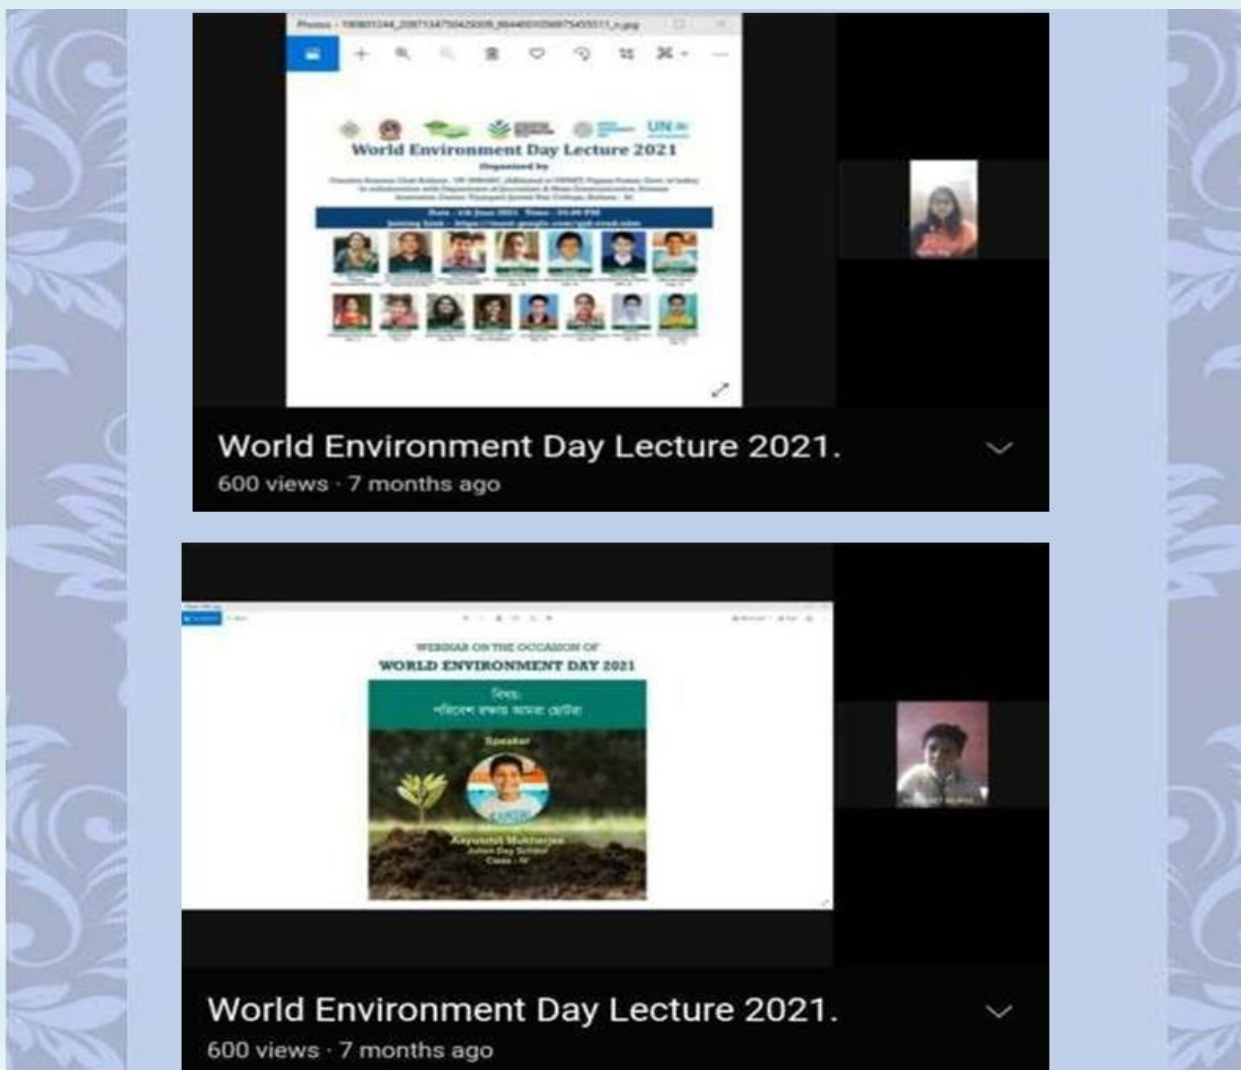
Photos - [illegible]

UN

World Environment Day Lecture 2021

Organized by

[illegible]

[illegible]

World Environment Day Lecture 2021.

600 views · 7 months ago

WEBINAR ON THE OCCASION OF

WORLD ENVIRONMENT DAY 2021

বিষয়:

পরিবেশ রক্ষায় আমরা ছোটরা

Speaker

Aayushol Mukherjee

Julien Day School

Class - IV

World Environment Day Lecture 2021.

600 views · 7 months ago